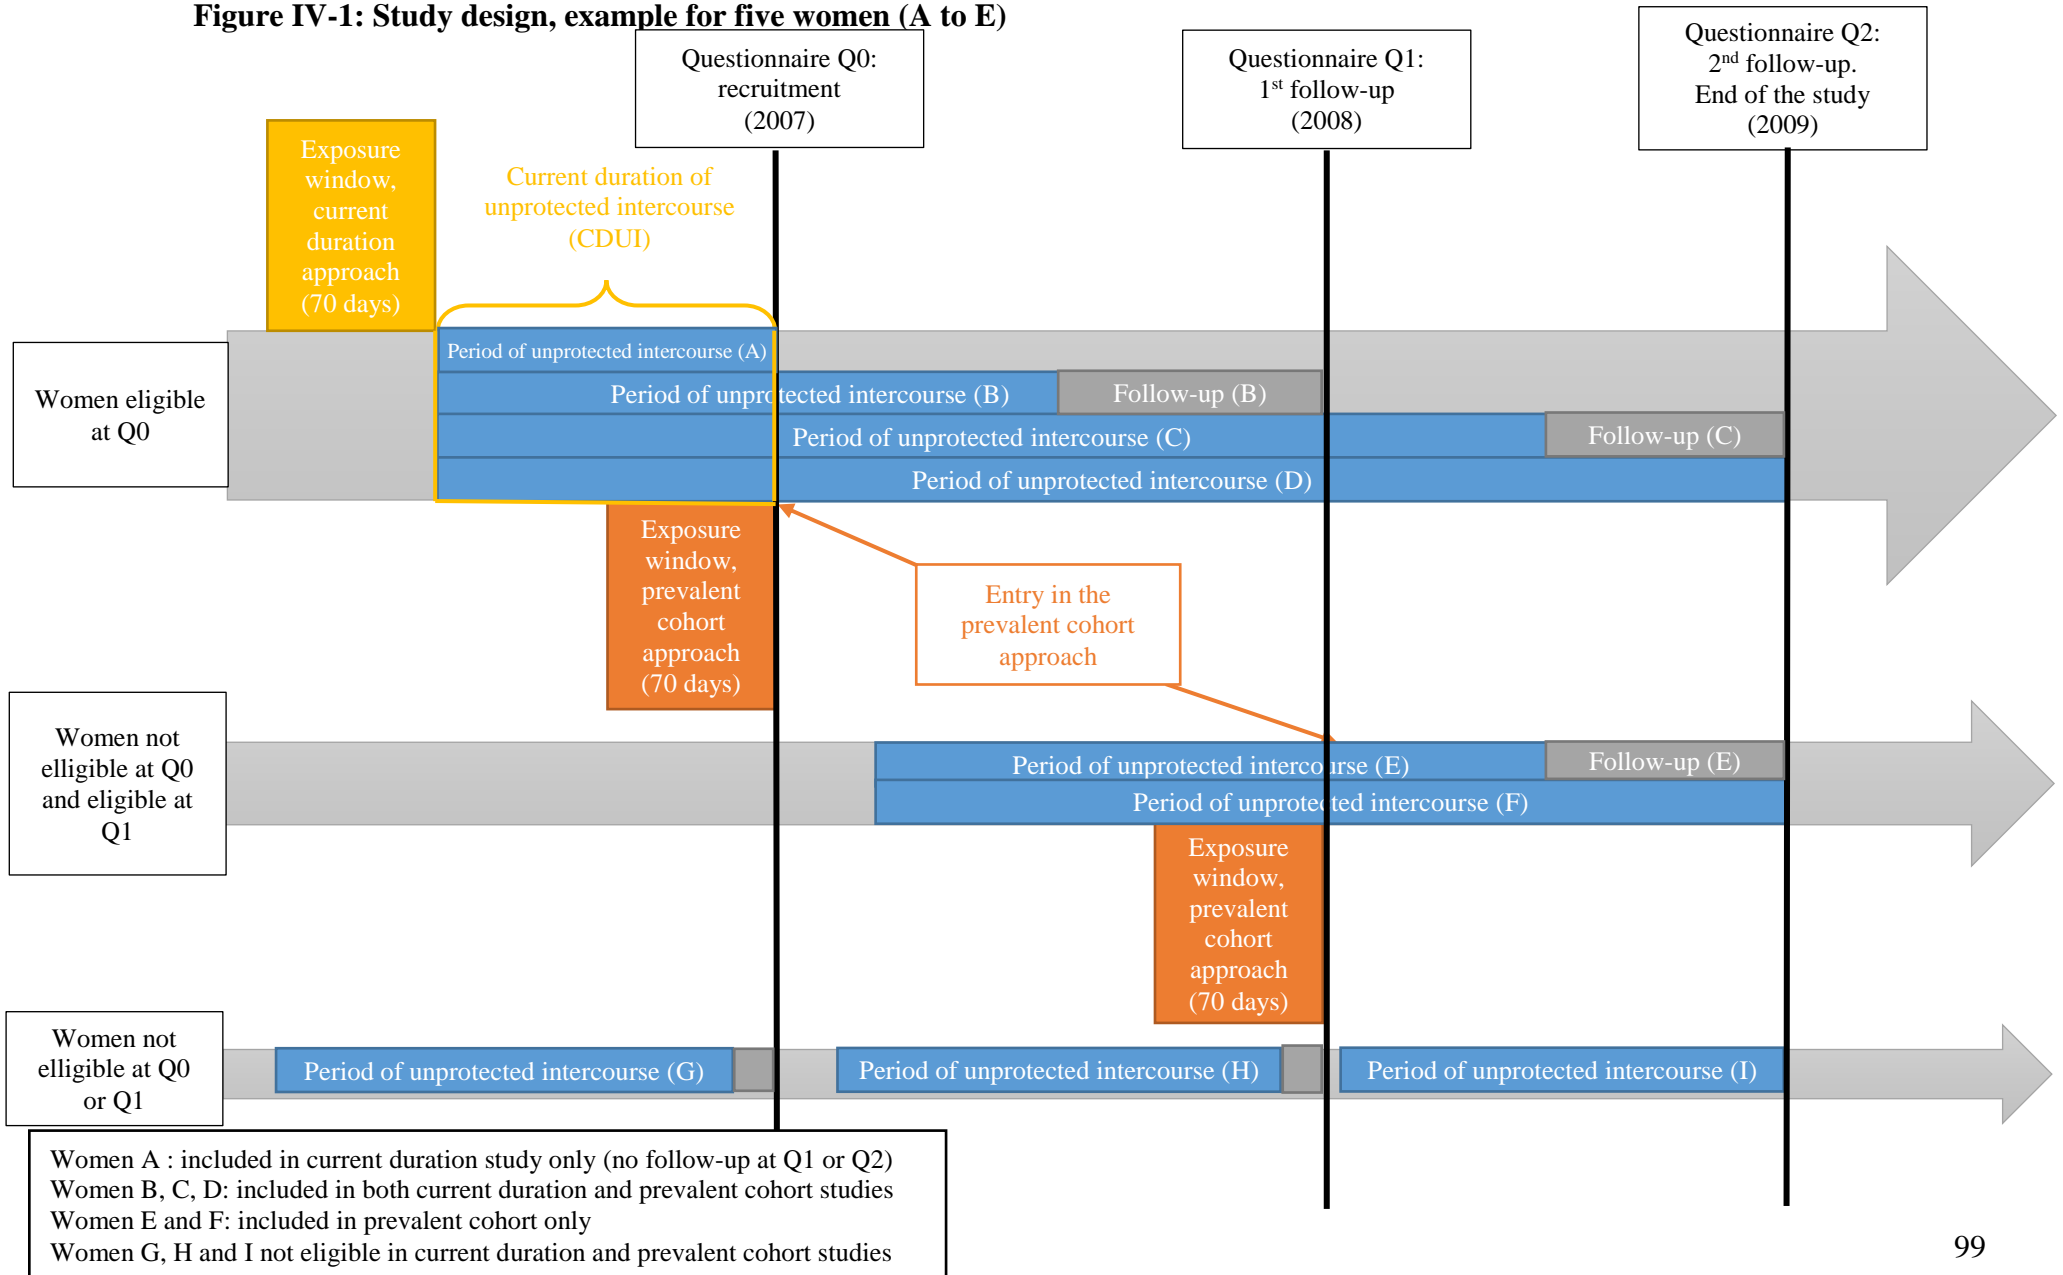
Figure IV-1: Study design, example for five women (A to E)

Questionnaire Q0: recruitment (2007)

Questionnaire Q1: 1st follow-up (2008)

Questionnaire Q2: 2nd follow-up. End of the study (2009)

Exposure window, current duration approach (70 days)

Current duration of unprotected intercourse (CDUI)

Women eligible at Q0

Period of unprotected intercourse (A)

Period of unprotected intercourse (B)

Follow-up (B)

Period of unprotected intercourse (C)

Follow-up (C)

Period of unprotected intercourse (D)

Exposure window, prevalent cohort approach (70 days)

Entry in the prevalent cohort approach

Women not elligible at Q0 and eligible at Q1

Period of unprotected intercourse (E)

Follow-up (E)

Period of unprotected intercourse (F)

Exposure window, prevalent cohort approach (70 days)

Women not elligible at Q0 or Q1

Period of unprotected intercourse (G)

Period of unprotected intercourse (H)

Period of unprotected intercourse (I)

Women A : included in current duration study only (no follow-up at Q1 or Q2)
Women B, C, D: included in both current duration and prevalent cohort studies
Women E and F: included in prevalent cohort only
Women G, H and I not eligible in current duration and prevalent cohort studies

99